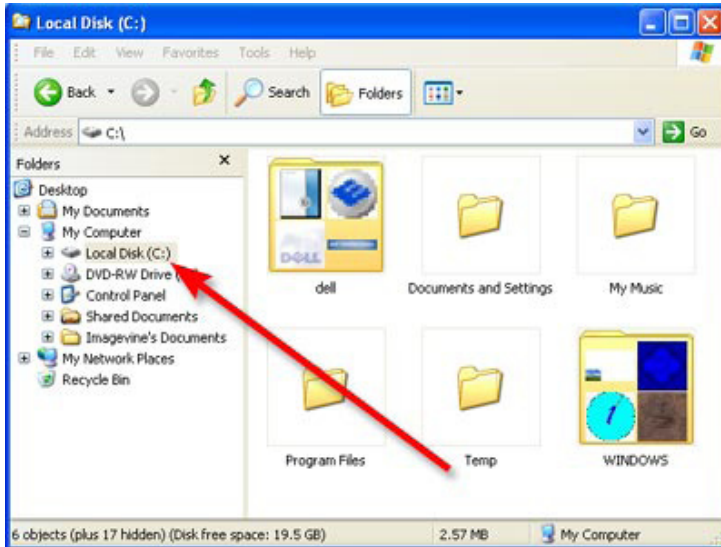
Local Disk (C:)

File Edit View Favorites Tools Help

Back Search Folders

Address C:\ Go

Folders ×

Desktop
My Documents
My Computer
Local Disk (C:)
DVD-RW Drive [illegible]
Control Panel
Shared Documents
Imagevine's Documents
My Network Places
Recycle Bin

DELL

dell

Documents and Settings

My Music

Program Files

Temp

WINDOWS

6 objects (plus 17 hidden) (Disk free space: 19.5 GB) 2.57 MB My Computer